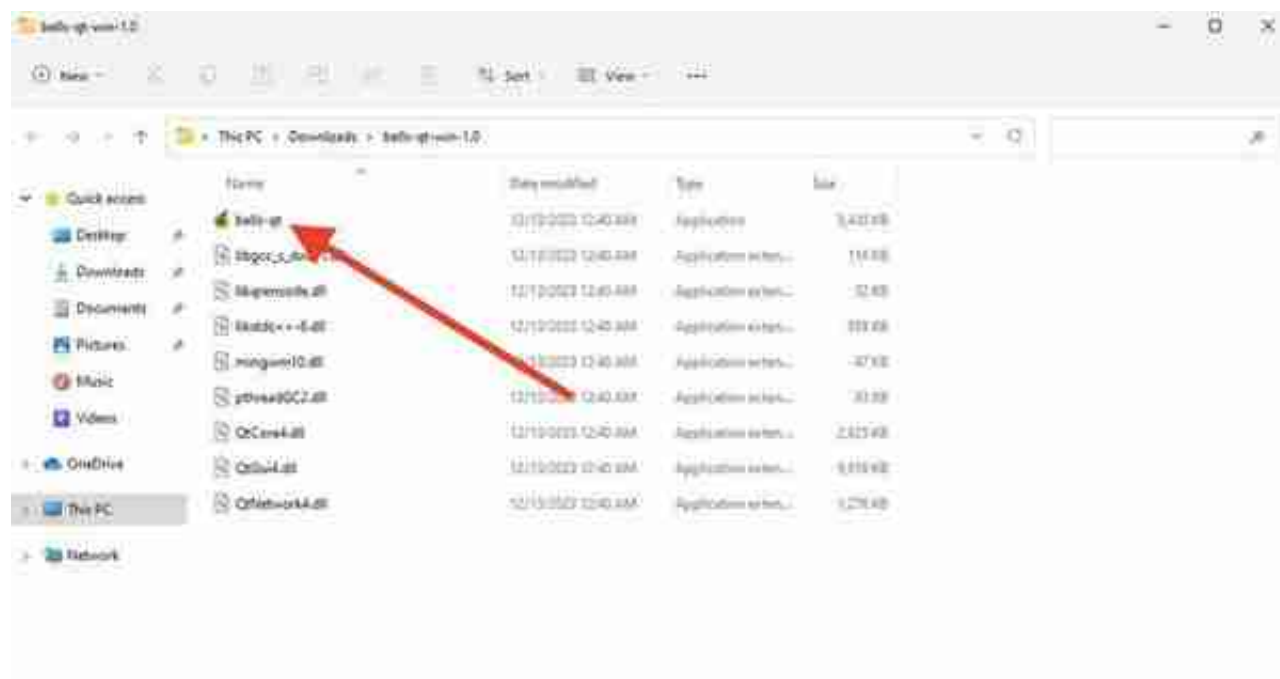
bells-qt-win-1.0

New Sort View ···

This PC > Downloads > bells-qt-win-1.0

Quick access
Desktop
Downloads
Documents
Pictures
Music
Videos
OneDrive
This PC
Network

| Name | Date modified | Type | Size |
|---|---|---|---|
| bells-qt | 12/13/2023 12:40 AM | Application | 5,433 KB |
| libgcc_s_dw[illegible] | 12/13/2023 12:40 AM | Application exten... | 114 KB |
| libgomstdle.dll | 12/13/2023 12:40 AM | Application exten... | 32 KB |
| libstdc++-6.dll | 12/13/2023 12:40 AM | Application exten... | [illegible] KB |
| mingwm10.dll | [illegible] 12:40 AM | Application exten... | 47 KB |
| pthreadGC2.dll | 12/13/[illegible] 12:40 AM | Application exten... | 30 KB |
| QtCore4.dll | 12/13/2023 12:40 AM | Application exten... | 2,523 KB |
| QtGui4.dll | 12/13/2023 12:40 AM | Application exten... | 9,319 KB |
| QtNetwork4.dll | 12/13/2023 12:40 AM | Application exten... | 1,279 KB |